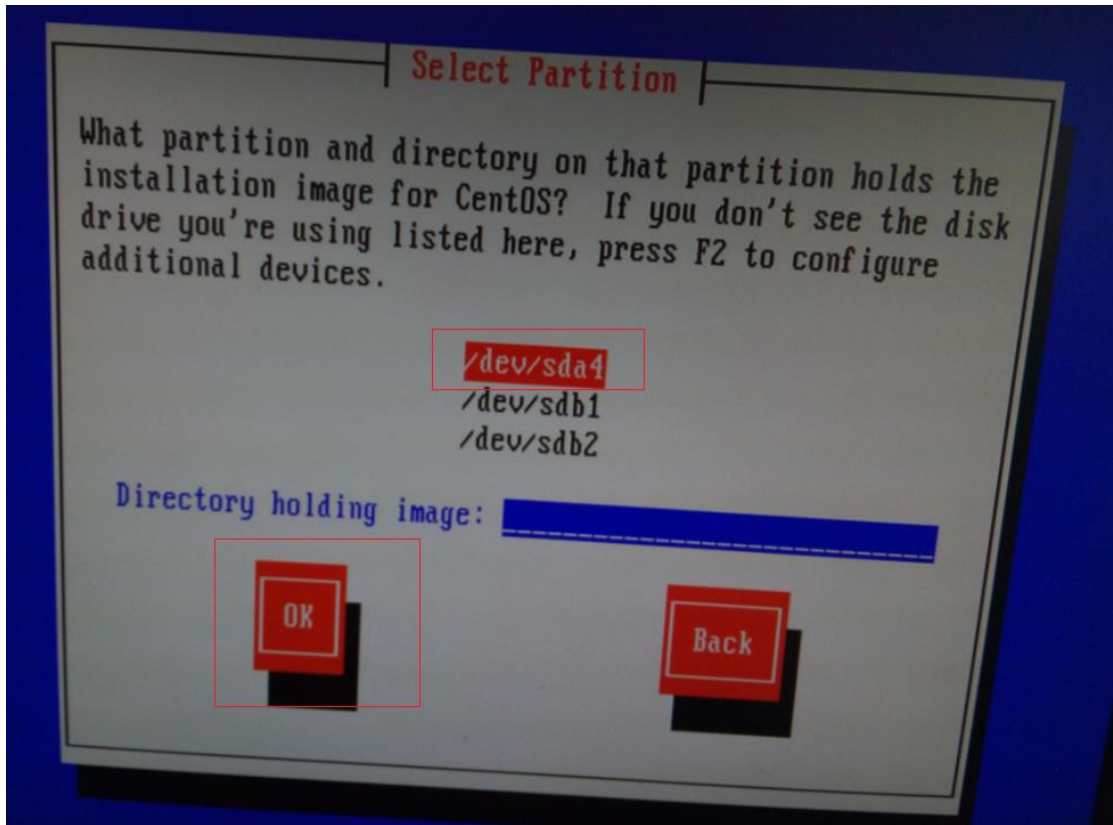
Select Partition

What partition and directory on that partition holds the installation image for CentOS? If you don't see the disk drive you're using listed here, press F2 to configure additional devices.

/dev/sda4
/dev/sdb1
/dev/sdb2

Directory holding image:

OK

Back